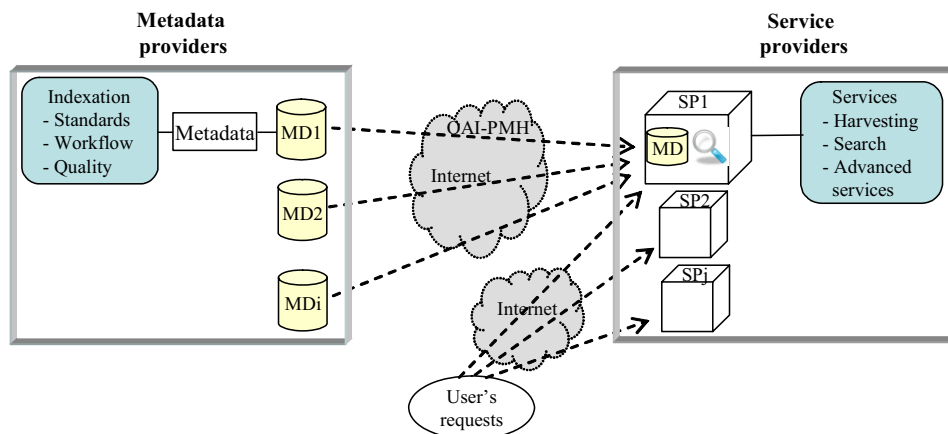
Metadata providers

Indexation
- Standards
- Workflow
- Quality

Metadata

MD1

MD2

MDi

OAI-PMH

Internet

Internet

User's requests

Service providers

SP1

MD

SP2

SPj

Services
- Harvesting
- Search
- Advanced services